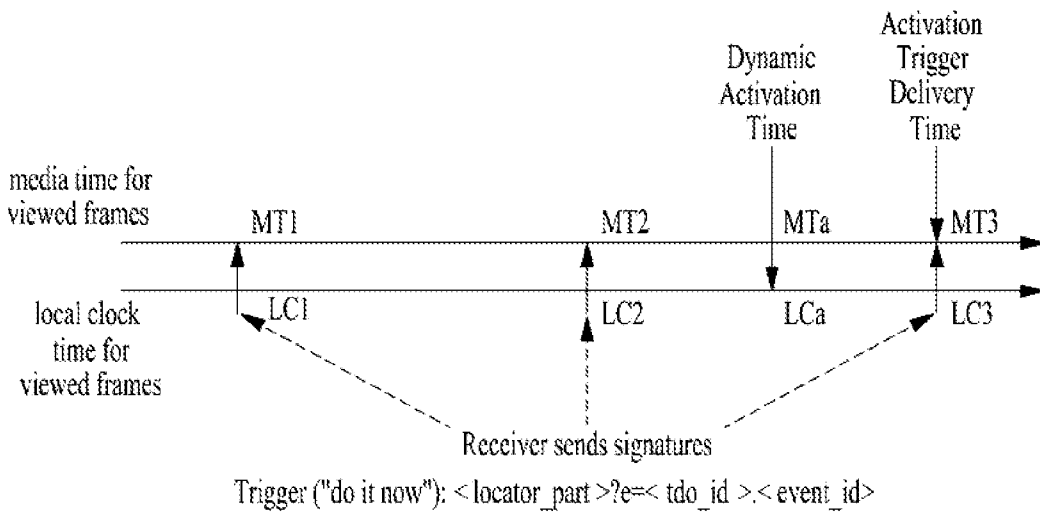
Activation Trigger Delivery Time

Dynamic Activation Time

media time for viewed frames

MT1

MT2

MTa

MT3

local clock time for viewed frames

LC1

LC2

LCa

LC3

Receiver sends signatures

Trigger ("do it now"): < locator_part >?e=< tdo_id >.< event_id>